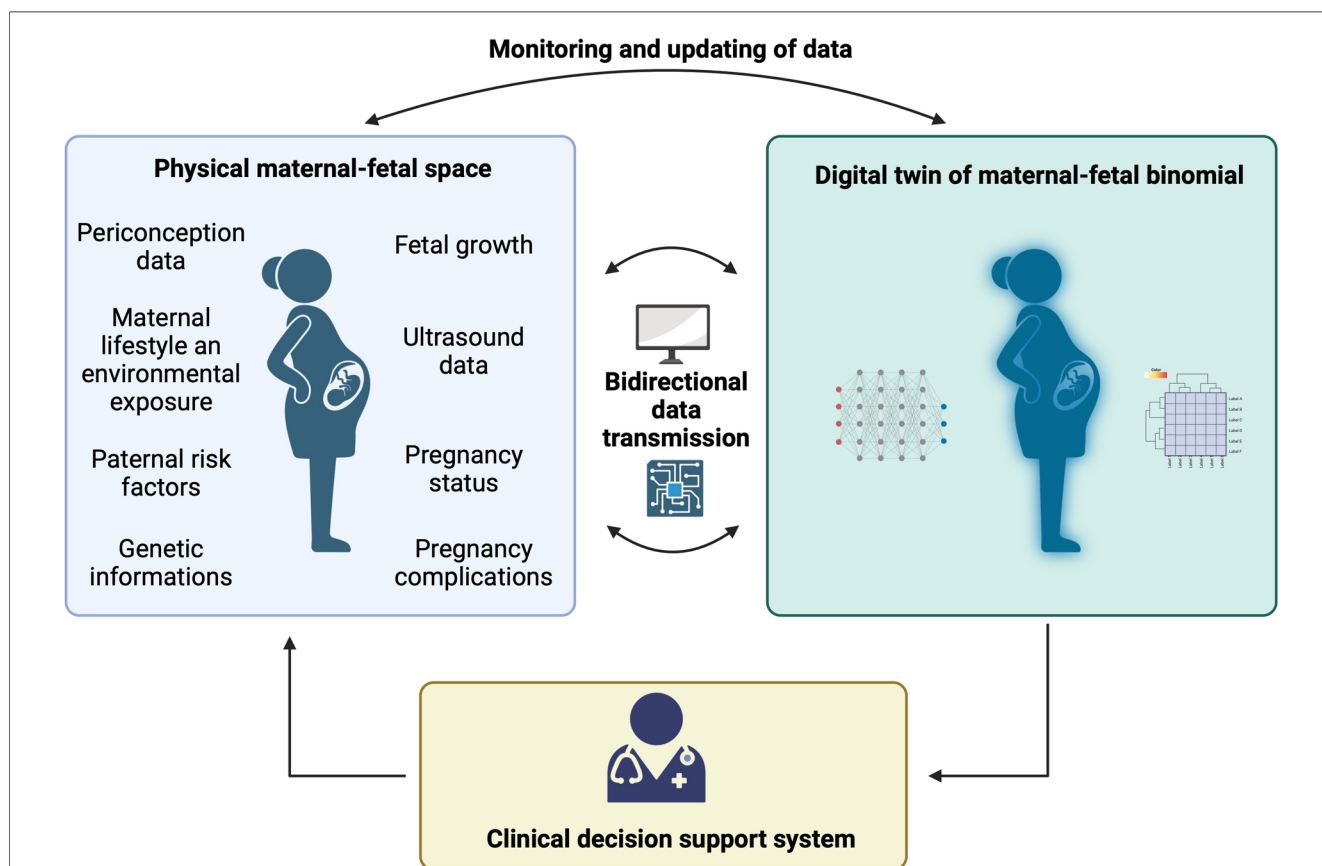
Monitoring and updating of data

Physical maternal-fetal space

Periconception data

Maternal lifestyle an environmental exposure

Paternal risk factors

Genetic informations

Fetal growth

Ultrasound data

Pregnancy status

Pregnancy complications

Bidirectional data transmission

Digital twin of maternal-fetal binomial

Color

Label A
Label B
Label C
Label D
Label E
Label F

Clinical decision support system